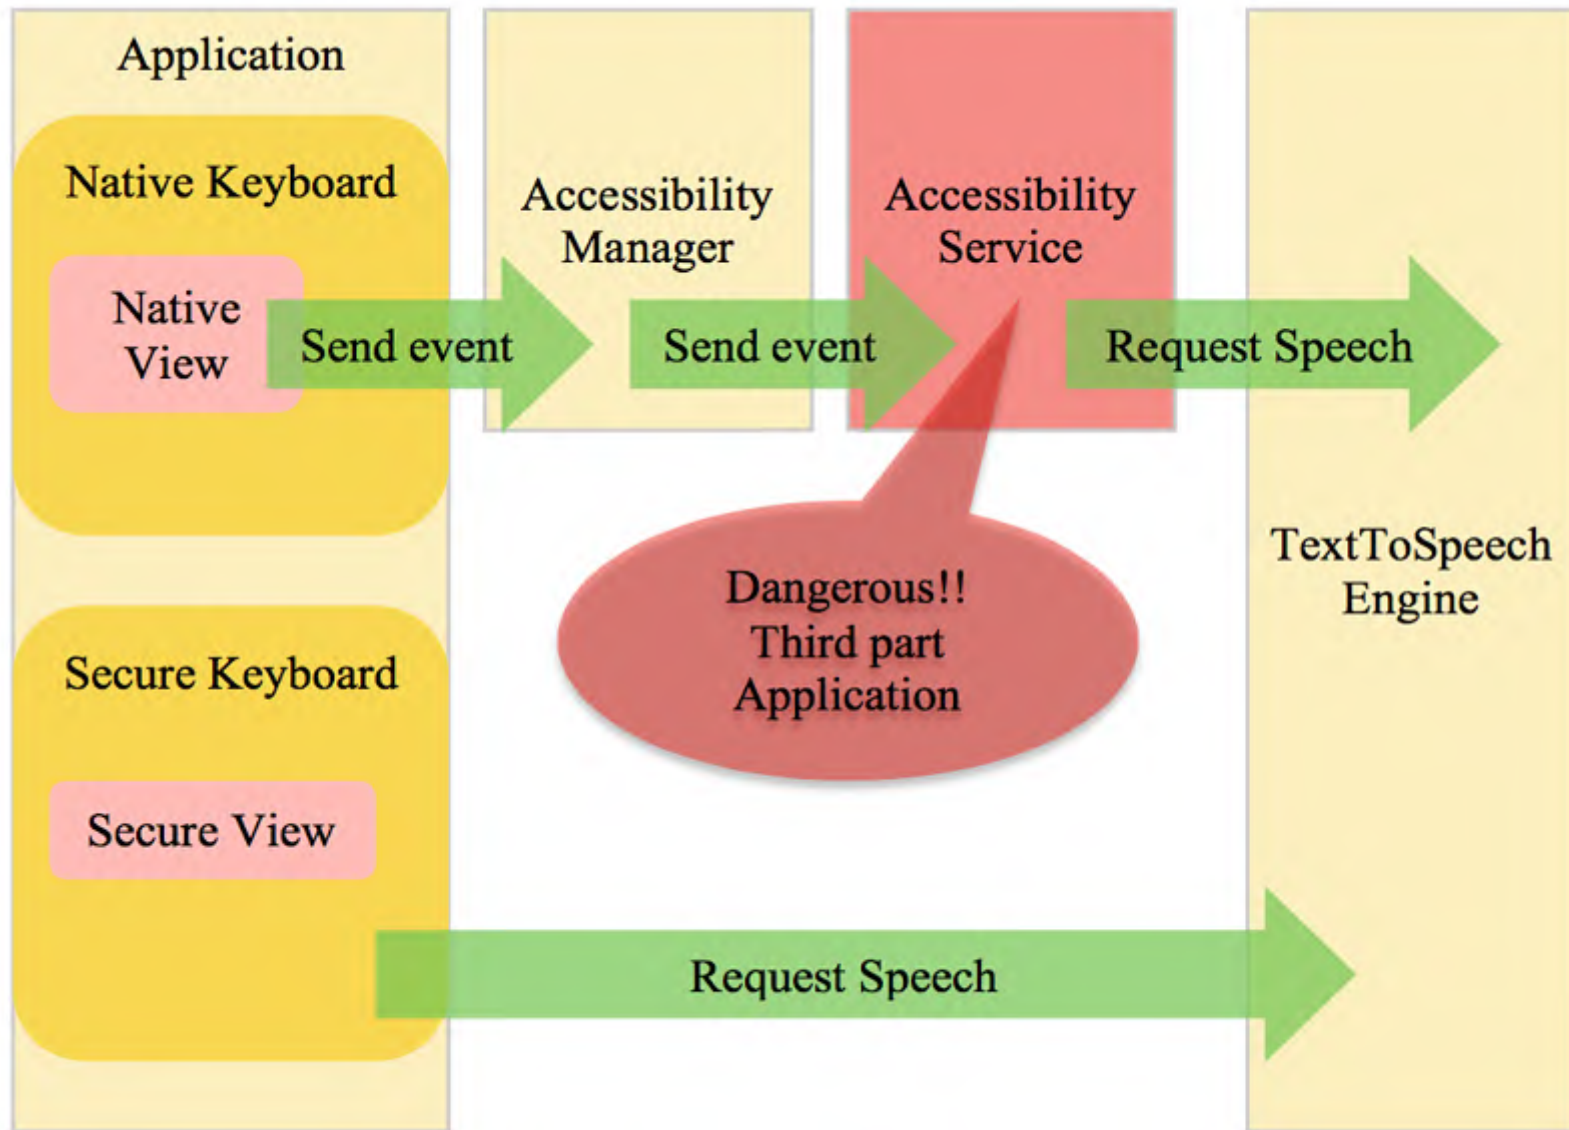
Application

Native Keyboard

Native View

Send event

Accessibility Manager

Send event

Accessibility Service

Request Speech

Dangerous!! Third part Application

TextToSpeech Engine

Secure Keyboard

Secure View

Request Speech